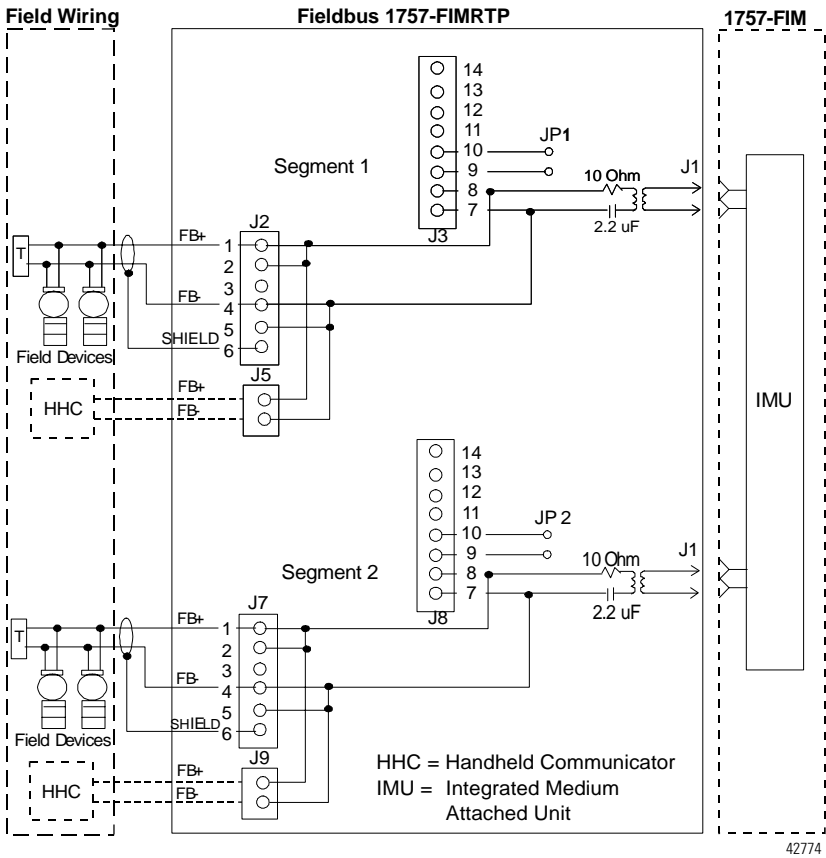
Field Wiring
Fieldbus 1757-FIMRTP
1757-FIM

14
13
12
11
10
9
8
7
JP1
Segment 1
10 Ohm
J1
2.2 uF
J3
J2
FB+
1
2
3
FB-
4
SHIELD
5
6
T
Field Devices
J5
HHC
FB+
FB-
IMU

14
13
12
11
10
9
8
7
JP 2
Segment 2
10 Ohm
J1
2.2 uF
J8
J7
FB+
1
2
3
FB-
4
SHIELD
5
6
T
Field Devices
J9
HHC
FB+
FB-

HHC = Handheld Communicator
IMU = Integrated Medium Attached Unit

42774